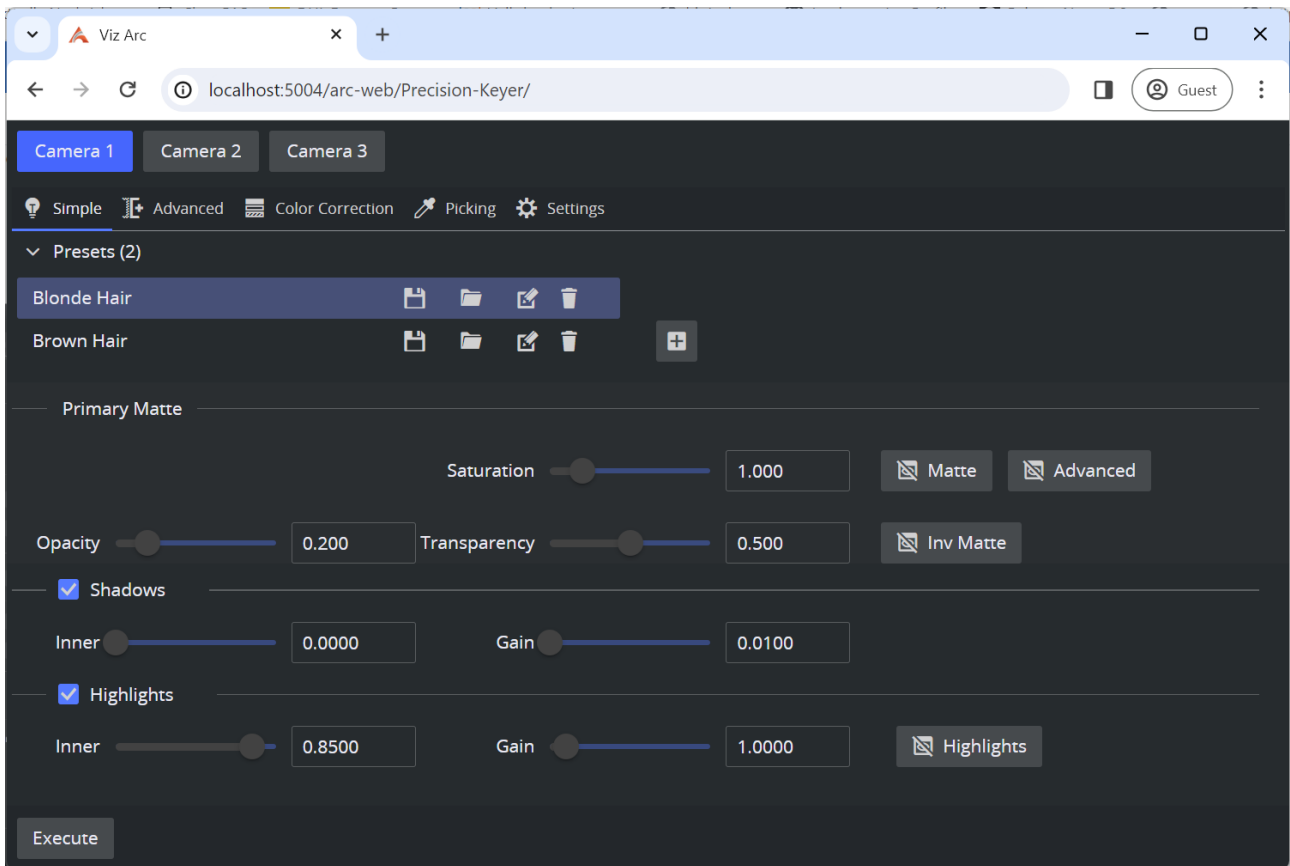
Viz Arc

localhost:5004/arc-web/Precision-Keyer/

Guest

Camera 1 Camera 2 Camera 3

Simple Advanced Color Correction Picking Settings

Presets (2)

Blonde Hair

Brown Hair

Primary Matte

Saturation 1.000 Matte Advanced

Opacity 0.200 Transparency 0.500 Inv Matte

Shadows

Inner 0.0000 Gain 0.0100

Highlights

Inner 0.8500 Gain 1.0000 Highlights

Execute